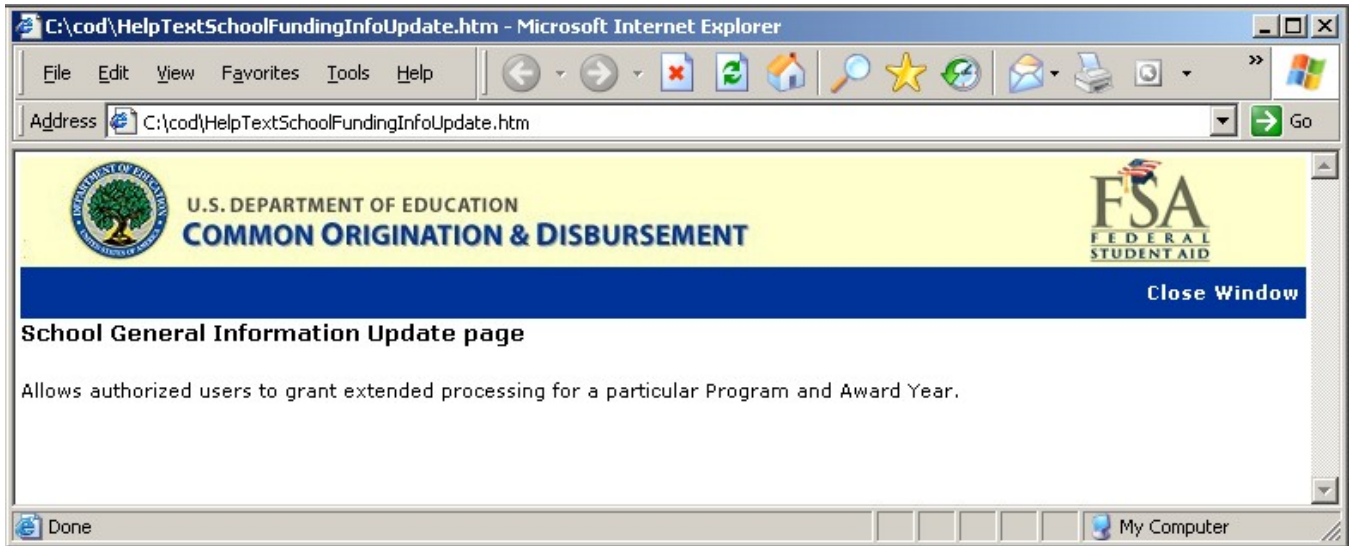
C:\cod\HelpTextSchoolFundingInfoUpdate.htm - Microsoft Internet Explorer

File Edit View Favorites Tools Help

Address C:\cod\HelpTextSchoolFundingInfoUpdate.htm Go

DEPARTMENT OF EDUCATION UNITED STATES OF AMERICA

U.S. DEPARTMENT OF EDUCATION
COMMON ORIGINATION & DISBURSEMENT

FSA FEDERAL STUDENT AID

Close Window

School General Information Update page

Allows authorized users to grant extended processing for a particular Program and Award Year.

Done

My Computer